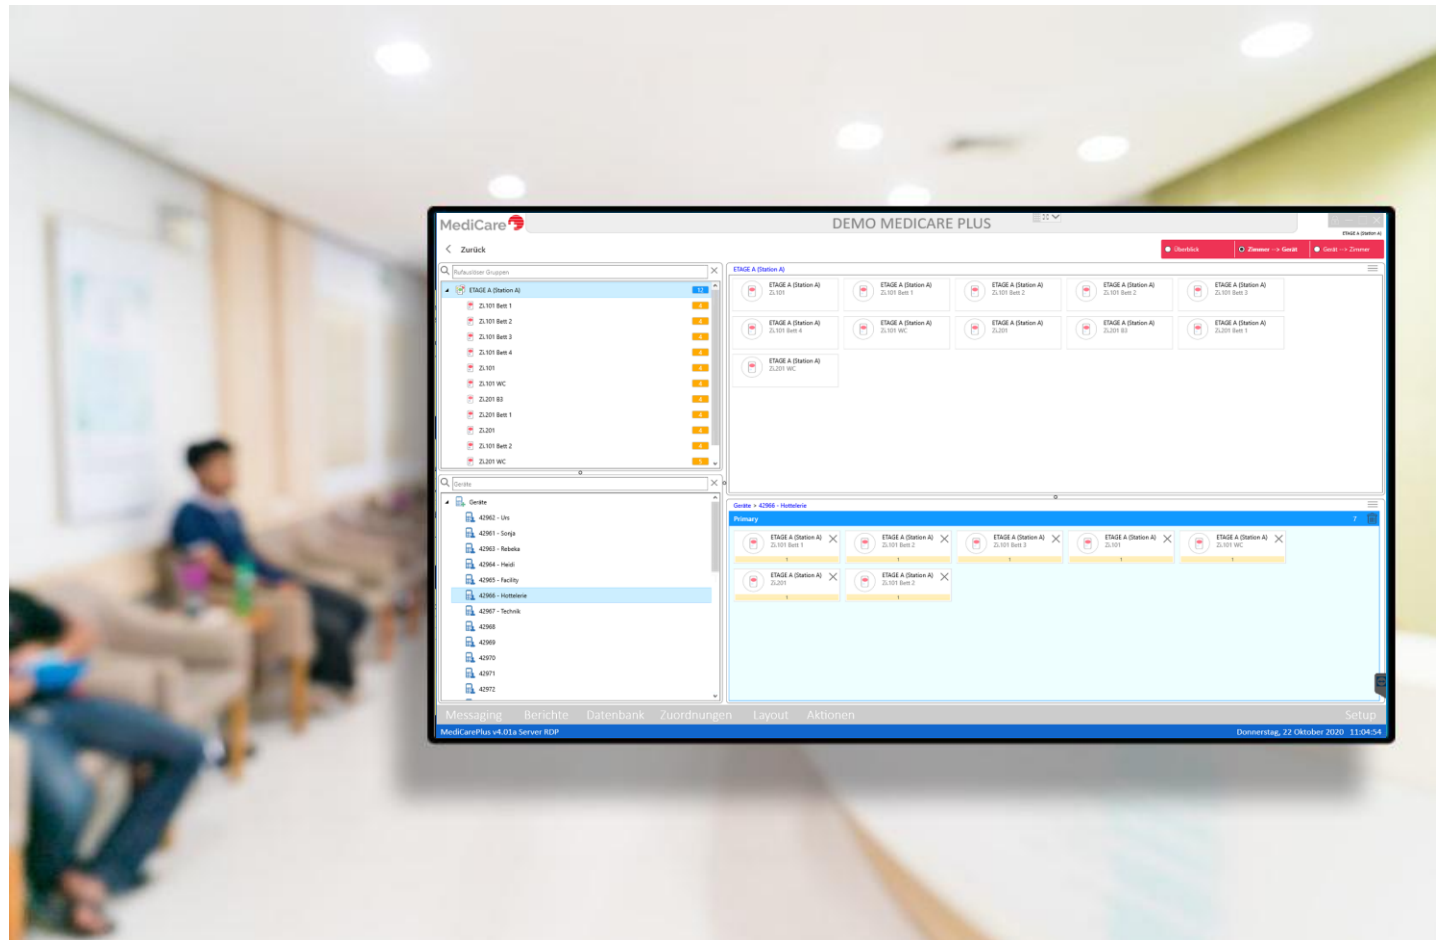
MediCare

DEMO MEDICARE PLUS

ETAGE A (Station A)

Zurück

Überblick
Zimmer --> Gerät
Gerät --> Zimmer

Rufauslöser Gruppen

ETAGE A (Station A) 12
Zi.101 Bett 1
Zi.101 Bett 2
Zi.101 Bett 3
Zi.101 Bett 4
Zi.101
Zi.101 WC
Zi.201 B3
Zi.201 Bett 1
Zi.201
Zi.101 Bett 2
Zi.201 WC

ETAGE A (Station A)

| ETAGE A (Station A) Zi.101 | ETAGE A (Station A) Zi.101 Bett 1 | ETAGE A (Station A) Zi.101 Bett 2 | ETAGE A (Station A) Zi.101 Bett 2 | ETAGE A (Station A) Zi.101 Bett 3 |
|---|---|---|---|---|
| ETAGE A (Station A) Zi.101 Bett 4 | ETAGE A (Station A) Zi.101 WC | ETAGE A (Station A) Zi.201 | ETAGE A (Station A) Zi.201 B3 | ETAGE A (Station A) Zi.201 Bett 1 |
| ETAGE A (Station A) Zi.201 WC | | | | |

Geräte

Geräte
42962 - Urs
42961 - Sonja
42963 - Rebeka
42964 - Heidi
42965 - Facility
42966 - Hotellerie
42967 - Technik
42968
42969
42970
42971
42972

Geräte > 42966 - Hotellerie

Primary 7

| ETAGE A (Station A) Zi.101 Bett 1 | ETAGE A (Station A) Zi.101 Bett 2 | ETAGE A (Station A) Zi.101 Bett 3 | ETAGE A (Station A) Zi.101 | ETAGE A (Station A) Zi.101 WC |
|---|---|---|---|---|
| ETAGE A (Station A) Zi.201 | ETAGE A (Station A) Zi.101 Bett 2 | | | |

Messaging Berichte Datenbank Zuordnungen Layout Aktionen Setup

MediCarePlus v4.01a Server RDP
Donnerstag, 22 Oktober 2020 11:04:54